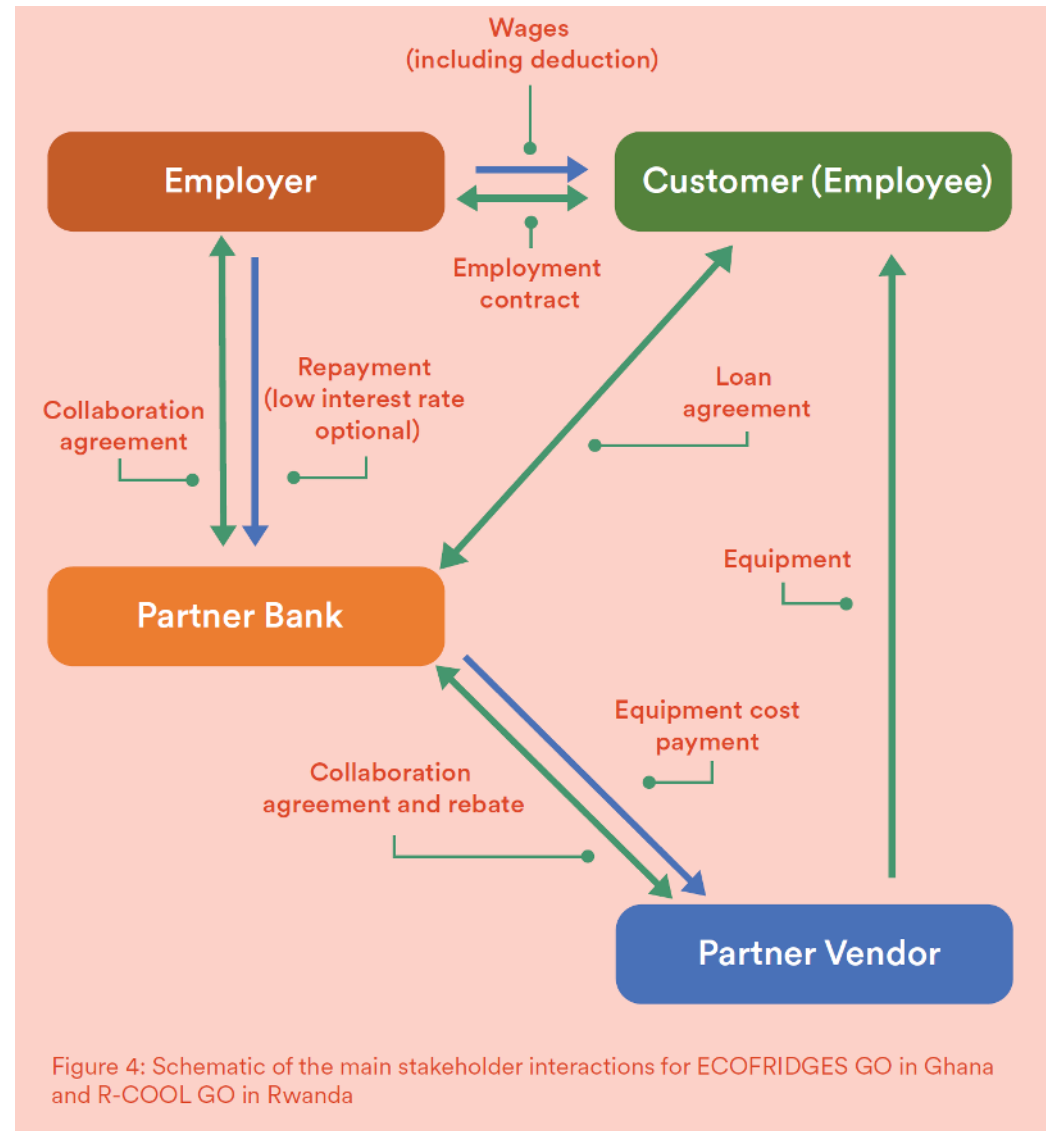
Wages (including deduction)

Employer

Customer (Employee)

Employment contract

Repayment (low interest rate optional)

Collaboration agreement

Loan agreement

Equipment

Partner Bank

Equipment cost payment

Collaboration agreement and rebate

Partner Vendor

Figure 4: Schematic of the main stakeholder interactions for ECOFRIDGES GO in Ghana and R-COOL GO in Rwanda